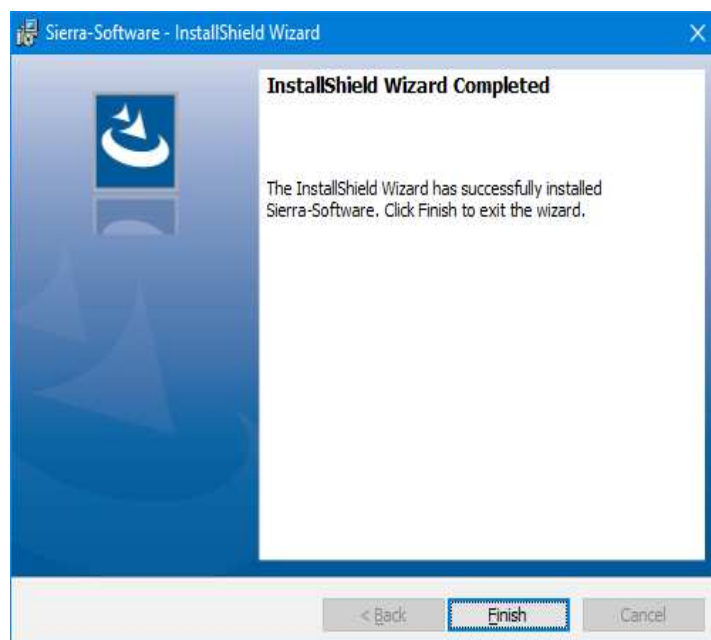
Sierra-Software - InstallShield Wizard

X

InstallShield Wizard Completed

The InstallShield Wizard has successfully installed Sierra-Software. Click Finish to exit the wizard.

< Back

Finish

Cancel